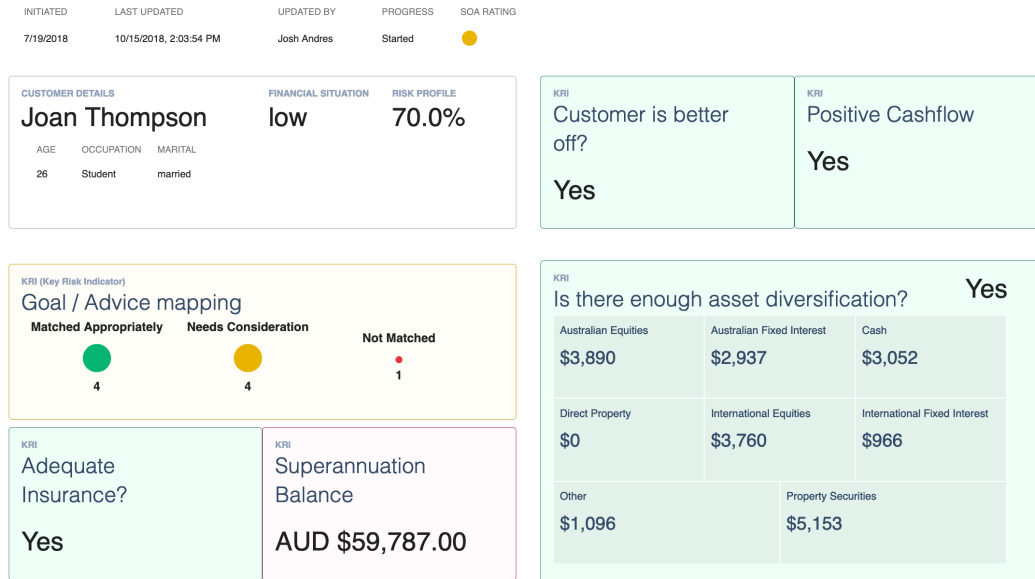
| INITIATED | LAST UPDATED | UPDATED BY | PROGRESS | SOA RATING |
|---|---|---|---|---|
| 7/19/2018 | 10/15/2018, 2:03:54 PM | Josh Andres | Started | |

CUSTOMER DETAILS
Joan Thompson

FINANCIAL SITUATION
low

RISK PROFILE
70.0%

| AGE | OCCUPATION | MARITAL |
|---|---|---|
| 26 | Student | married |

KRI
Customer is better off?
Yes

KRI
Positive Cashflow
Yes

KRI (Key Risk Indicator)
Goal / Advice mapping
Matched Appropriately
4
Needs Consideration
4
Not Matched
1

KRI
Is there enough asset diversification?
Yes

| Australian Equities | Australian Fixed Interest | Cash |
|---|---|---|
| $3,890 | $2,937 | $3,052 |
| Direct Property | International Equities | International Fixed Interest |
| $0 | $3,760 | $966 |
| Other | Property Securities | |
| $1,096 | $5,153 | |

KRI
Adequate Insurance?
Yes

KRI
Superannuation Balance
AUD $59,787.00